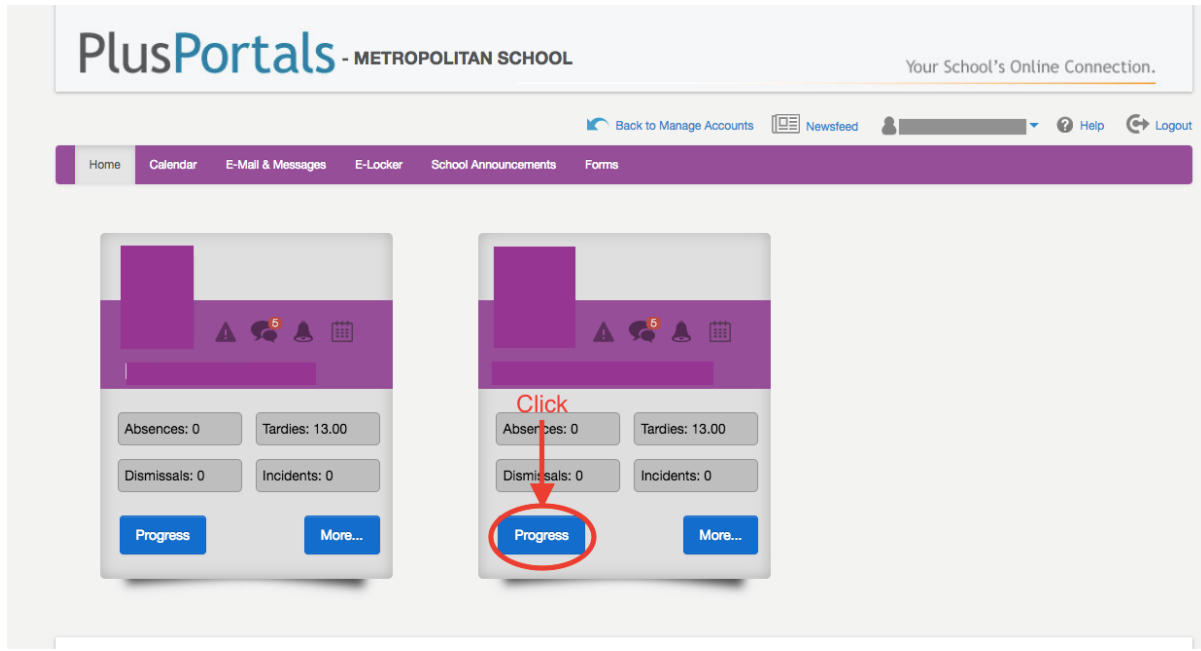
PlusPortals - METROPOLITAN SCHOOL

Your School's Online Connection.

Back to Manage Accounts Newsfeed Help Logout

Home Calendar E-Mail & Messages E-Locker School Announcements Forms

5

Absences: 0 Tardies: 13.00

Dismissals: 0 Incidents: 0

Progress More...

5

Click

Absences: 0 Tardies: 13.00

Dismissals: 0 Incidents: 0

Progress More...